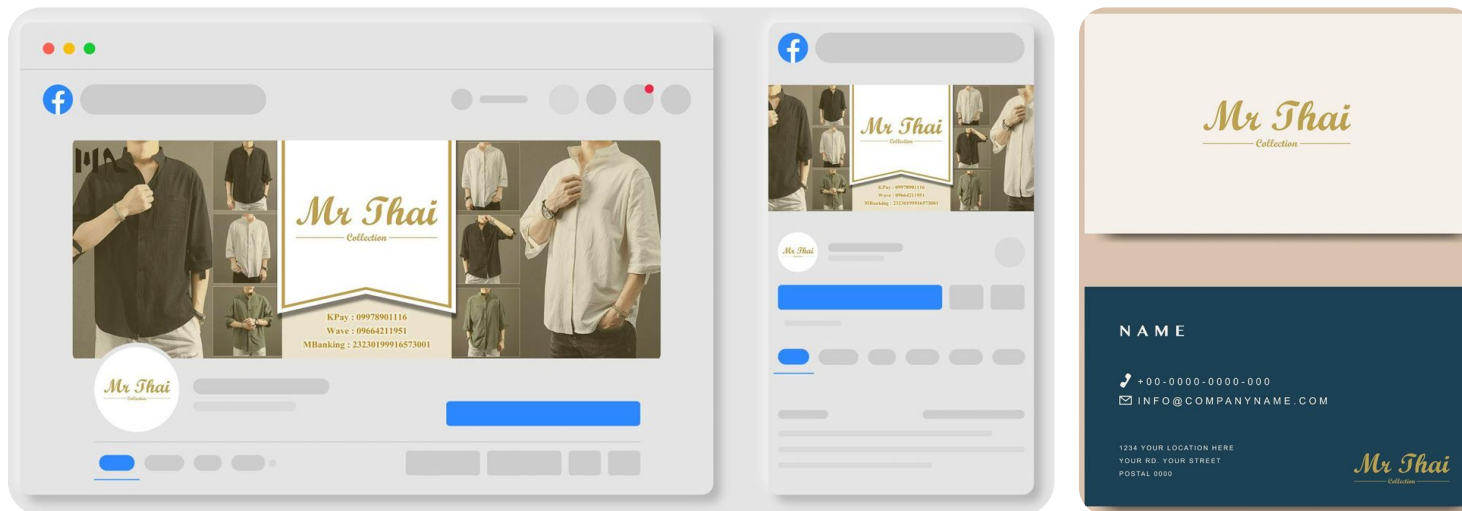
Mr Thai
Collection

KPay : 09978901116
Wave : 09664211951
MBanking : 23230199916573001

Mr Thai
Collection

Mr Thai
Collection

KPay : 09978901116
Wave : 09664211951
MBanking : 23230199916573001

Mr Thai

Mr Thai
Collection

NAME

+00-0000-0000-000
INFO@COMPANYNAME.COM

1234 YOUR LOCATION HERE
YOUR RD. YOUR STREET
POSTAL 0000

Mr Thai
Collection